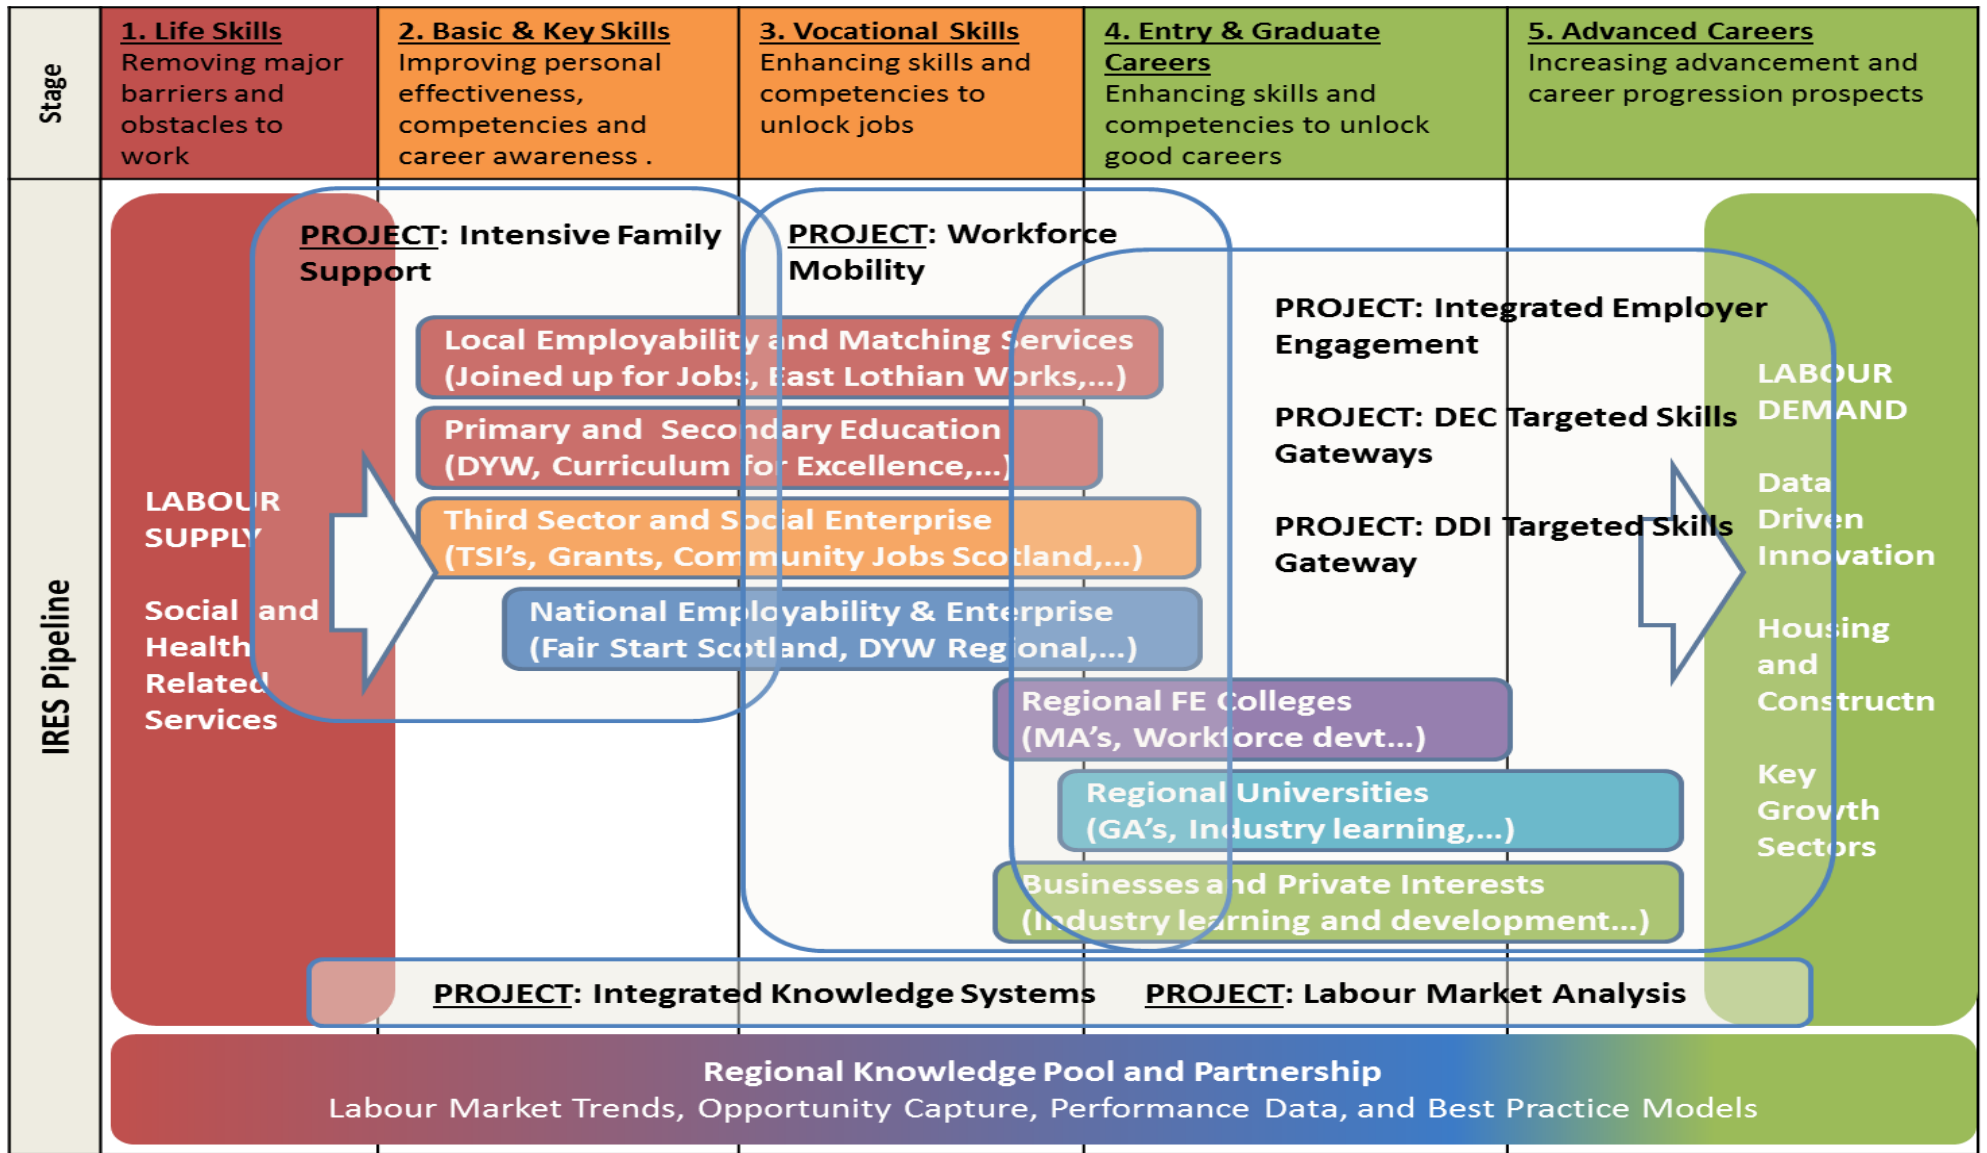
Stage

1. Life Skills
Removing major barriers and obstacles to work

2. Basic & Key Skills
Improving personal effectiveness, competencies and career awareness .

3. Vocational Skills
Enhancing skills and competencies to unlock jobs

4. Entry & Graduate Careers
Enhancing skills and competencies to unlock good careers

5. Advanced Careers
Increasing advancement and career progression prospects

IRES Pipeline

LABOUR SUPPLY

Social and Health Related Services

PROJECT: Intensive Family Support

PROJECT: Workforce Mobility

PROJECT: Integrated Employer Engagement

PROJECT: DEC Targeted Skills Gateways

PROJECT: DDI Targeted Skills Gateway

Local Employability and Matching Services
(Joined up for Jobs, East Lothian Works,...)

Primary and Secondary Education
(DYW, Curriculum for Excellence,...)

Third Sector and Social Enterprise
(TSI's, Grants, Community Jobs Scotland,...)

National Employability & Enterprise
(Fair Start Scotland, DYW Regional,...)

Regional FE Colleges
(MA's, Workforce devt...)

Regional Universities
(GA's, Industry learning,...)

Businesses and Private Interests
(Industry learning and development...)

LABOUR DEMAND

Data Driven Innovation

Housing and Constructn

Key Growth Sectors

PROJECT: Integrated Knowledge Systems PROJECT: Labour Market Analysis

Regional Knowledge Pool and Partnership
Labour Market Trends, Opportunity Capture, Performance Data, and Best Practice Models